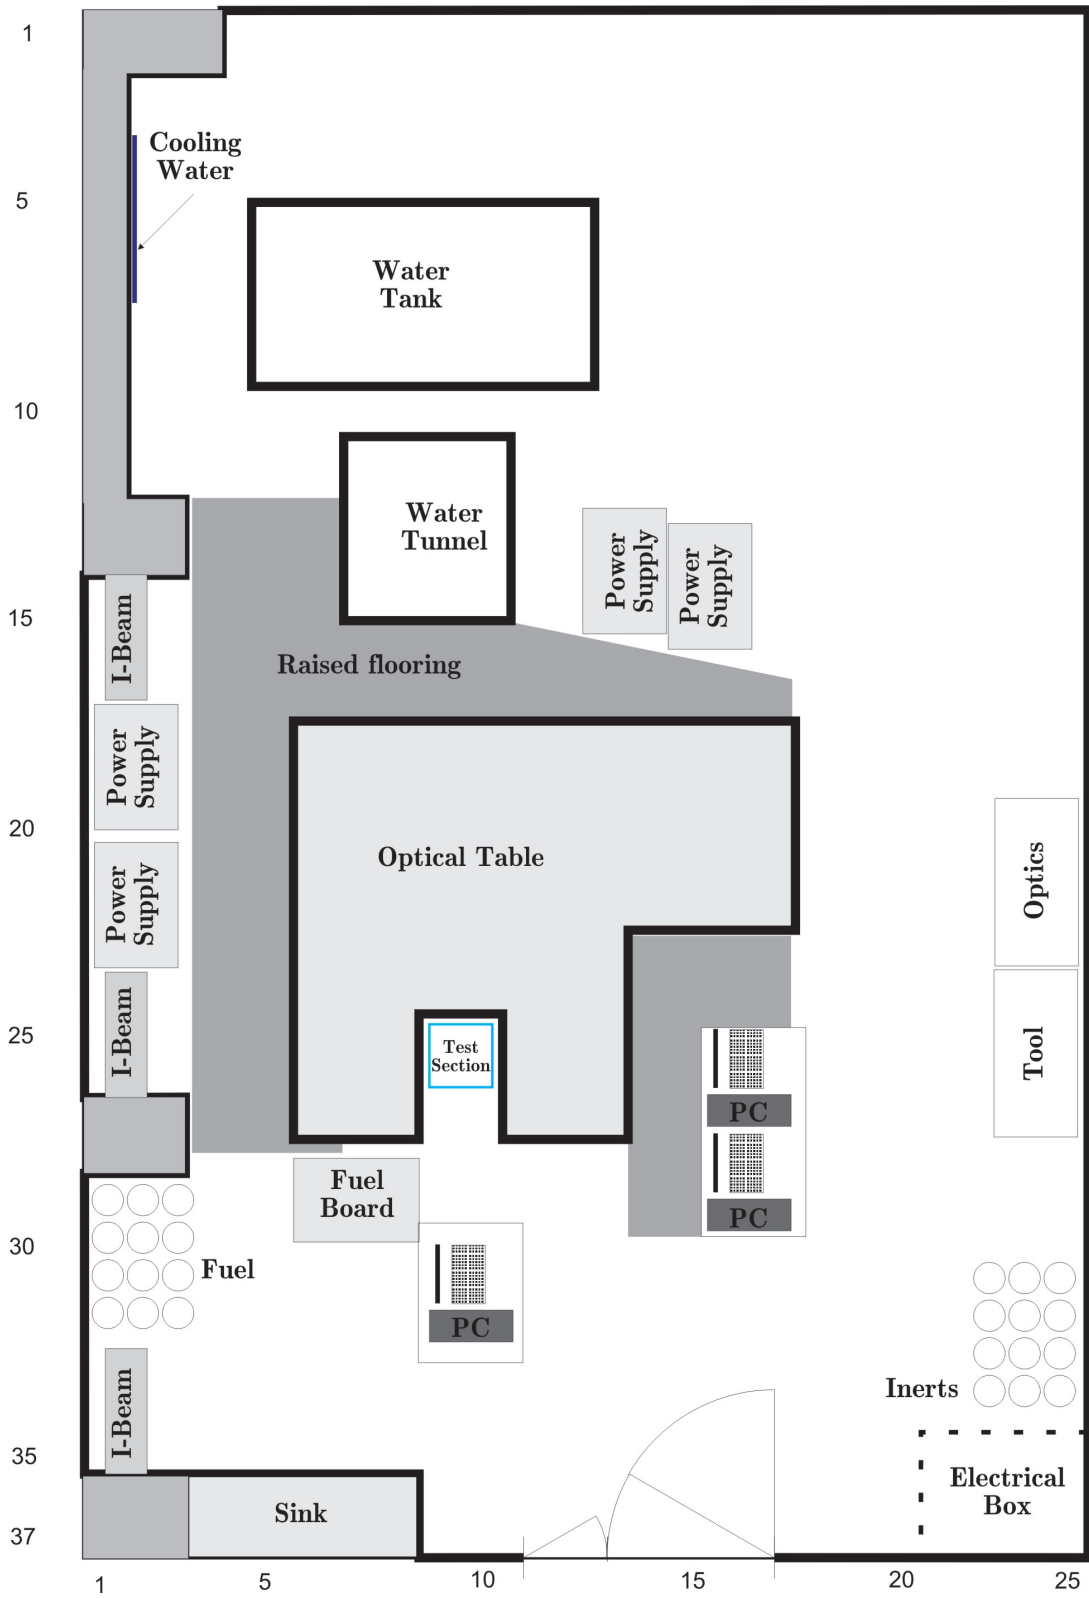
1
5
10
15
20
25
30
35
37

Cooling Water

Water Tank

Water Tunnel

Power Supply

Power Supply

I-Beam

Power Supply

Power Supply

Raised flooring

Optical Table

Optics

Tool

I-Beam

Test Section

PC

PC

Fuel Board

Fuel

PC

Inerts

I-Beam

Electrical Box

Sink

1
5
10
15
20
25